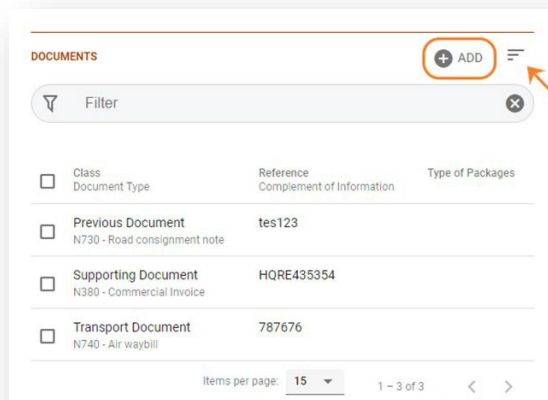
DOCUMENTS

ADD

Filter

| Class<br>Document Type | Reference<br>Complement of Information | Type of Packages |
|---|---|---|
| Previous Document<br>N730 - Road consignment note | tes123 | |
| Supporting Document<br>N380 - Commercial Invoice | HQRE435354 | |
| Transport Document<br>N740 - Air waybill | 787676 | |

Items per page: 15

1 – 3 of 3